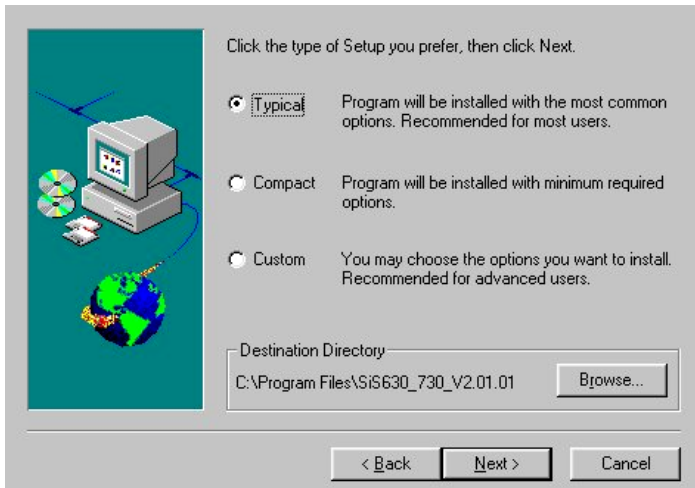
Click the type of Setup you prefer, then click Next.

Typical Program will be installed with the most common options. Recommended for most users.

Compact Program will be installed with minimum required options.

Custom You may choose the options you want to install. Recommended for advanced users.

Destination Directory

C:\Program Files\SiS630_730_V2.01.01

Browse...

< Back

Next >

Cancel